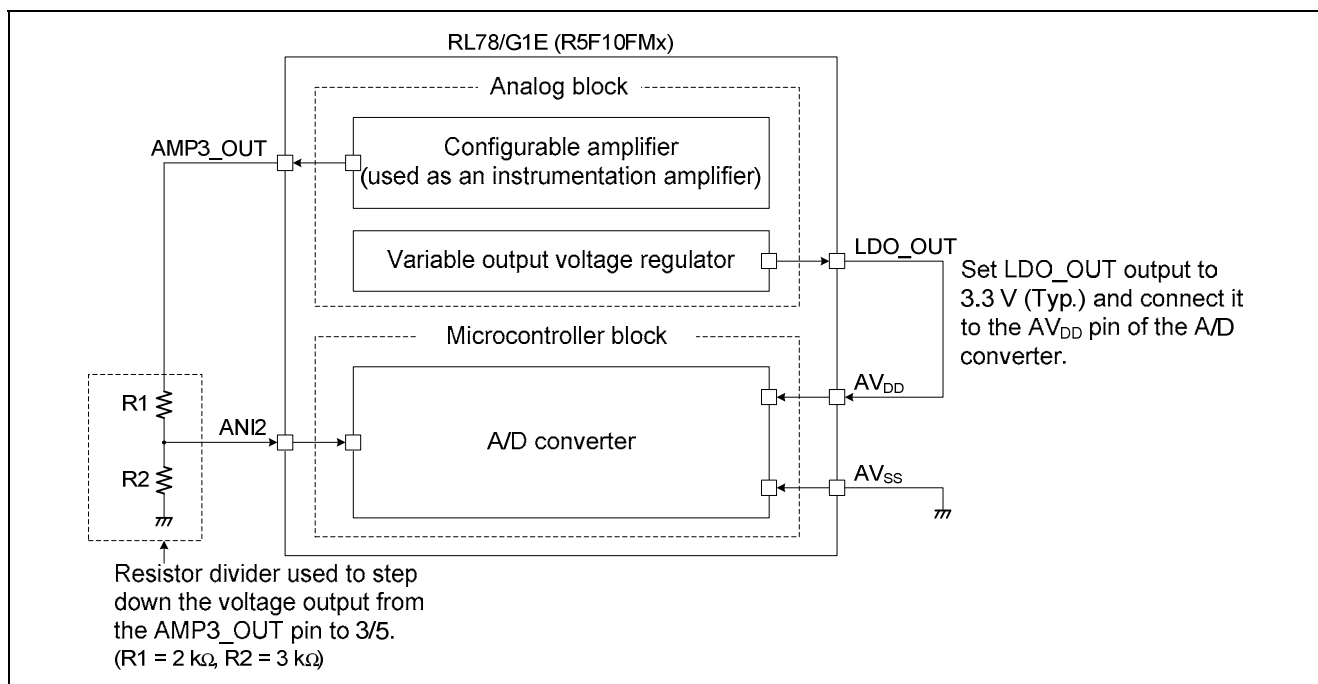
RL78/G1E (R5F10FMx)

Analog block

AMP3_OUT

Configurable amplifier (used as an instrumentation amplifier)

Variable output voltage regulator

LDO_OUT

Set LDO_OUT output to 3.3 V (Typ.) and connect it to the AV$_{DD}$ pin of the A/D converter.

Microcontroller block

R1

ANI2

A/D converter

AV$_{DD}$

R2

AV$_{SS}$

Resistor divider used to step down the voltage output from the AMP3_OUT pin to 3/5.
(R1 = 2 k$\Omega$, R2 = 3 k$\Omega$)